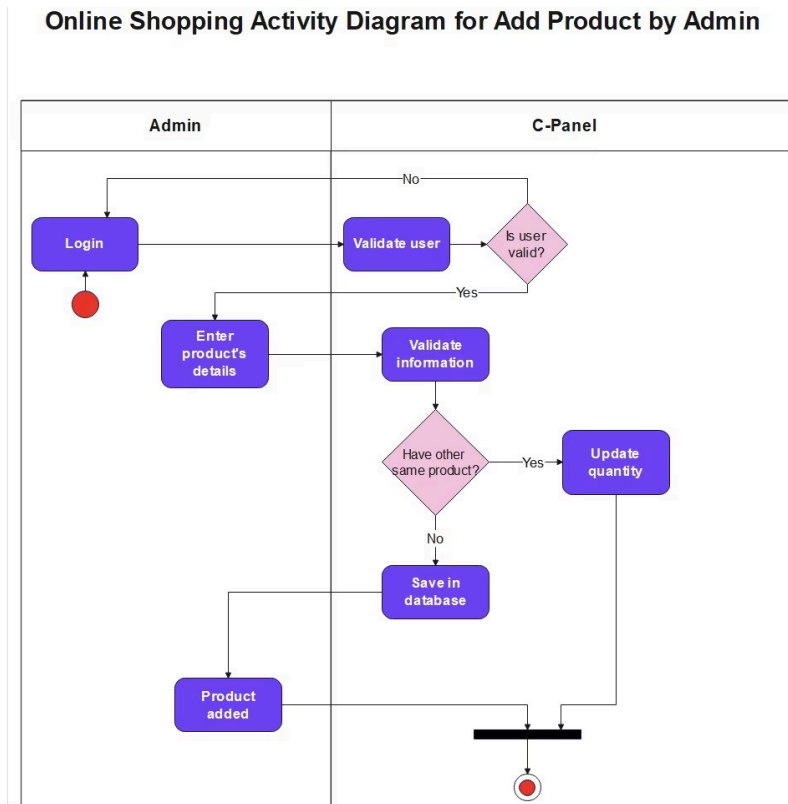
Online Shopping Activity Diagram for Add Product by Admin

Admin

C-Panel

No

Login

Validate user

Is user valid?

Yes

Enter product's details

Validate information

Have other same product?

Yes

Update quantity

No

Save in database

Product added